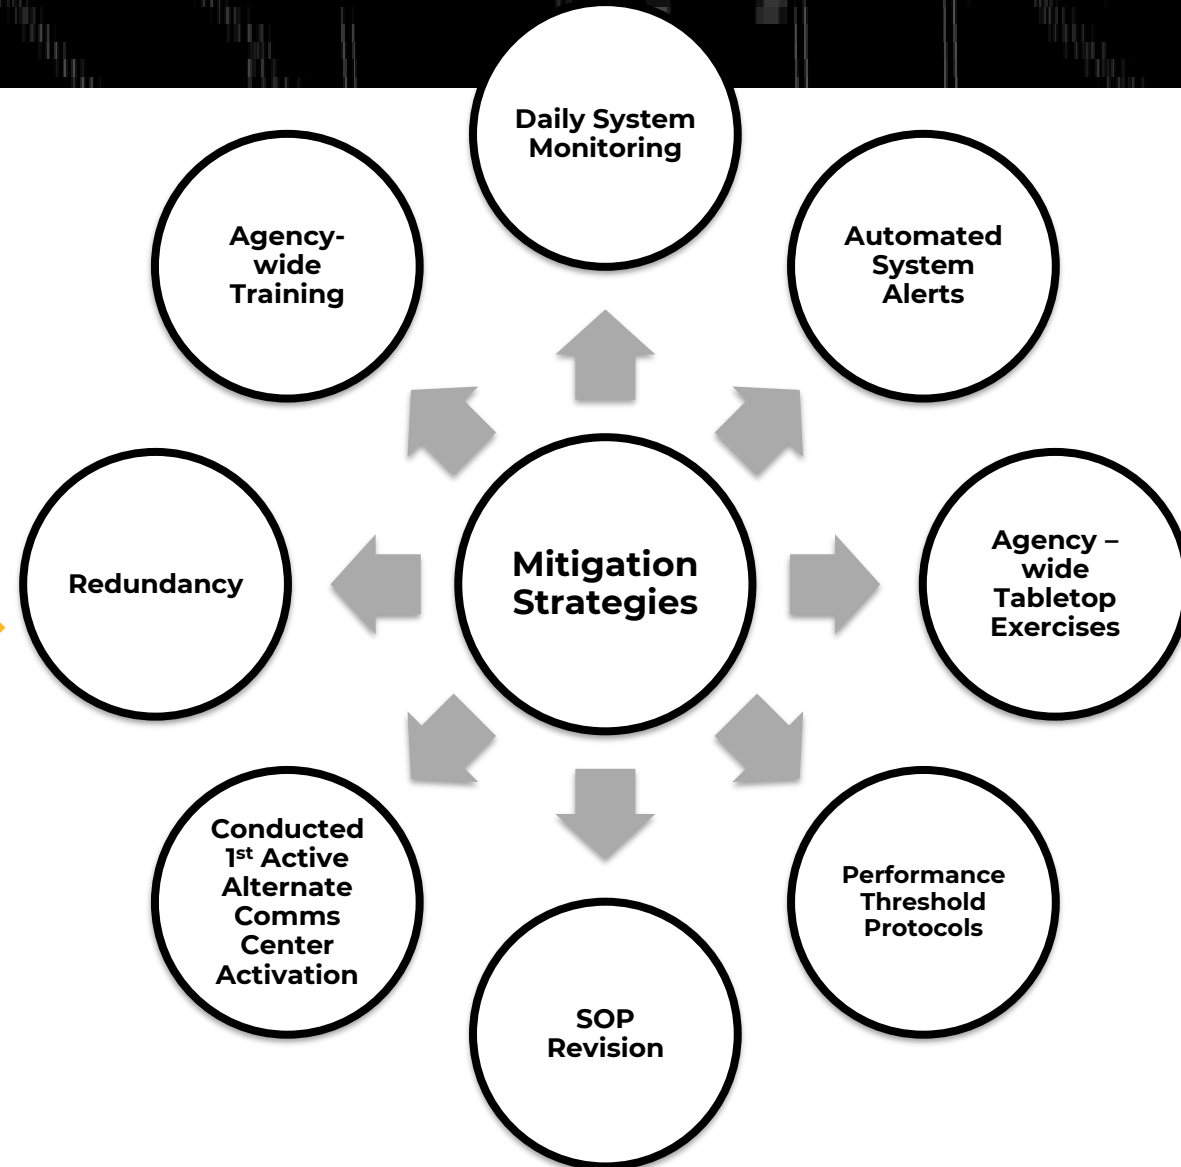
Daily System Monitoring

Automated System Alerts

Agency – wide Tabletop Exercises

Performance Threshold Protocols

SOP Revision

Conducted 1$^{st}$ Active Alternate Comms Center Activation

Redundancy

Agency-wide Training

Mitigation Strategies